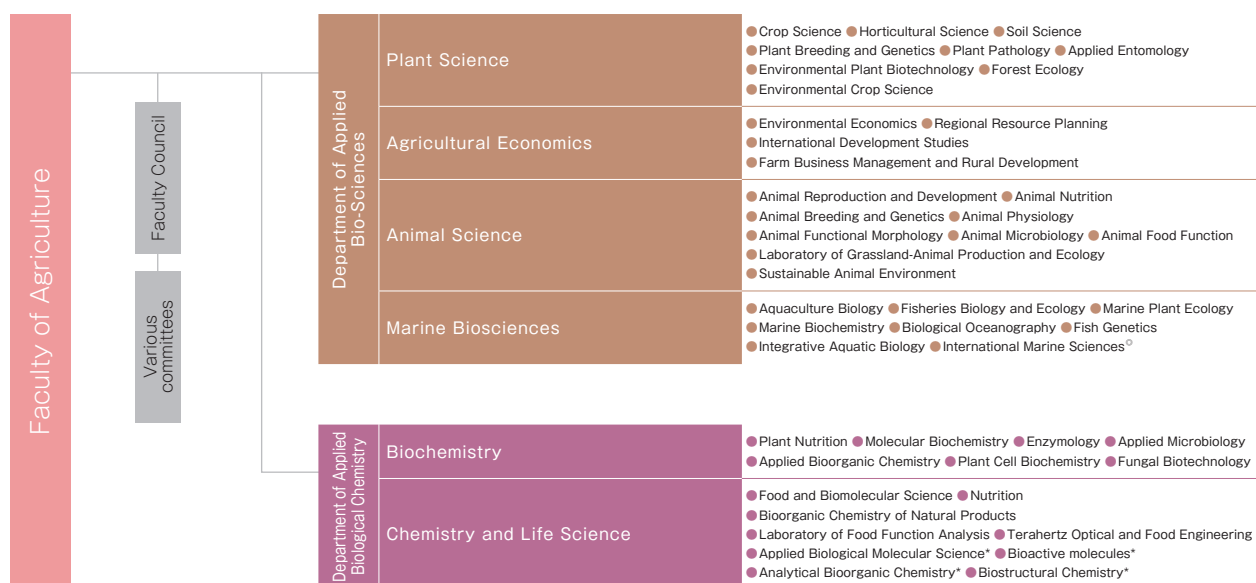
Faculty of Agriculture

Faculty Council

Various committees

Department of Applied Bio-Sciences

Plant Science

Crop Science Horticultural Science Soil Science Plant Breeding and Genetics Plant Pathology Applied Entomology Environmental Plant Biotechnology Forest Ecology Environmental Crop Science

Agricultural Economics

Environmental Economics Regional Resource Planning International Development Studies Farm Business Management and Rural Development

Animal Science

Animal Reproduction and Development Animal Nutrition Animal Breeding and Genetics Animal Physiology Animal Functional Morphology Animal Microbiology Animal Food Function Laboratory of Grassland-Animal Production and Ecology Sustainable Animal Environment

Marine Biosciences

Aquaculture Biology Fisheries Biology and Ecology Marine Plant Ecology Marine Biochemistry Biological Oceanography Fish Genetics Integrative Aquatic Biology International Marine Sciences○

Department of Applied Biological Chemistry

Biochemistry

Plant Nutrition Molecular Biochemistry Enzymology Applied Microbiology Applied Bioorganic Chemistry Plant Cell Biochemistry Fungal Biotechnology

Chemistry and Life Science

Food and Biomolecular Science Nutrition Bioorganic Chemistry of Natural Products Laboratory of Food Function Analysis Terahertz Optical and Food Engineering Applied Biological Molecular Science* Bioactive molecules* Analytical Bioorganic Chemistry* Biostructural Chemistry*